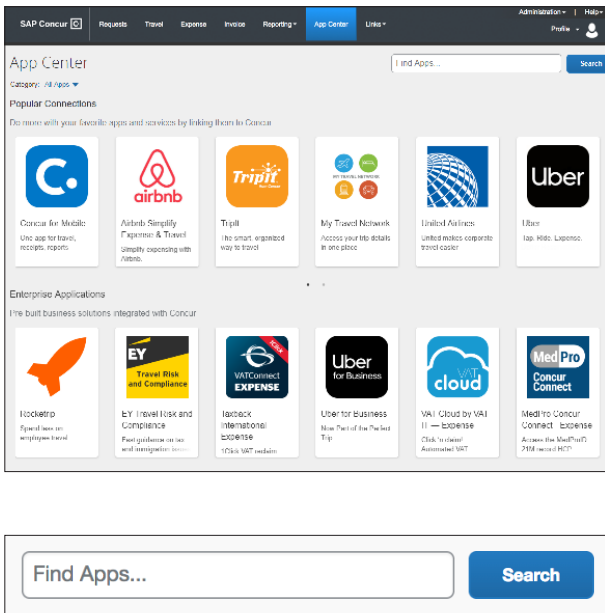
SAP Concur C | Requests | Travel | Expense | Invoice | Reporting ▾ | App Center | Links ▾

Administration ▾ | Help ▾

Profile ▾

App Center

Find Apps...

Search

Category: All Apps ▾

Popular Connections

Do more with your favorite apps and services by linking them to Concur

Concur for Mobile
One app for travel, receipts, reports.

airbnb
Airbnb Simplify Expense & Travel
Simplify expensing with Airbnb.

TripIt
TripIt
The smart, organized way to travel

MY TRAVEL NETWORK
My Travel Network
Access your trip details in one place

United Airlines
United makes corporate travel easier

Uber
Uber
Tap. Ride. Expense.

Enterprise Applications

Pre built business solutions integrated with Concur

Rocketrip
Spend less on employee travel

EY Travel Risk and Compliance
EY Travel Risk and Compliance
Fast guidance on tax and immigration issues

VATConnect EXPENSE
Taxback International Expense
1Click VAT reclaim

Uber for Business
Uber for Business
New Part of the Perfect Trip

VAT cloud
VAT Cloud by VAT IT — Expense
Click to claim! Automated VAT

MedPro Concur Connect
MedPro Concur Connect Expense
Access the MedPro® 21M record HCP

Find Apps...

Search